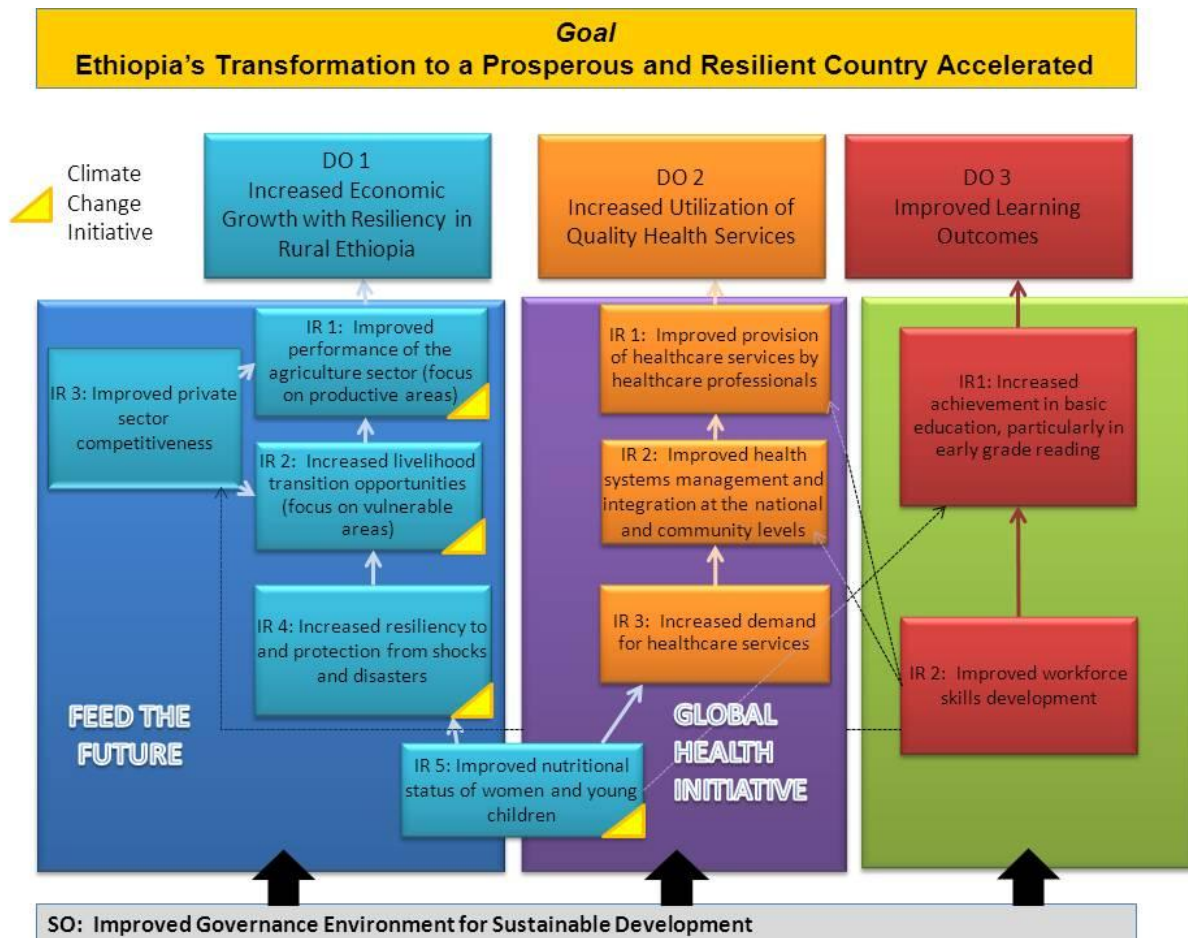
Goal
Ethiopia's Transformation to a Prosperous and Resilient Country Accelerated

Climate Change Initiative

DO 1
Increased Economic Growth with Resiliency in Rural Ethiopia

DO 2
Increased Utilization of Quality Health Services

DO 3
Improved Learning Outcomes

IR 3: Improved private sector competitiveness

IR 1: Improved performance of the agriculture sector (focus on productive areas)

IR 2: Increased livelihood transition opportunities (focus on vulnerable areas)

IR 4: Increased resiliency to and protection from shocks and disasters

FEED THE FUTURE

IR 5: Improved nutritional status of women and young children

IR 1: Improved provision of healthcare services by healthcare professionals

IR 2: Improved health systems management and integration at the national and community levels

IR 3: Increased demand for healthcare services

GLOBAL HEALTH INITIATIVE

IR1: Increased achievement in basic education, particularly in early grade reading

IR 2: Improved workforce skills development

SO: Improved Governance Environment for Sustainable Development